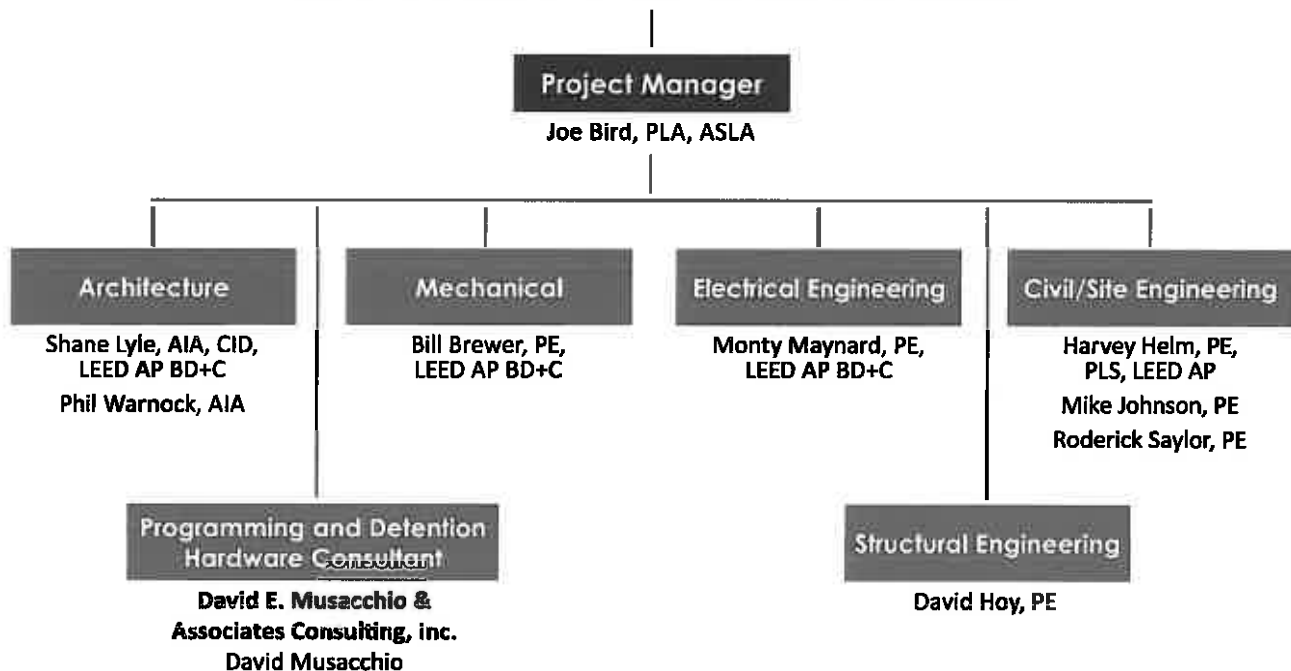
Project Manager
Joe Bird, PLA, ASLA

Architecture
Shane Lyle, AIA, CID, LEED AP BD+C
Phil Warnock, AIA

Mechanical
Bill Brewer, PE, LEED AP BD+C

Electrical Engineering
Monty Maynard, PE, LEED AP BD+C

Civil/Site Engineering
Harvey Helm, PE, PLS, LEED AP
Mike Johnson, PE
Roderick Saylor, PE

Programming and Detention Hardware Consultant
David E. Musacchio & Associates Consulting, inc.
David Musacchio

Structural Engineering
David Hoy, PE